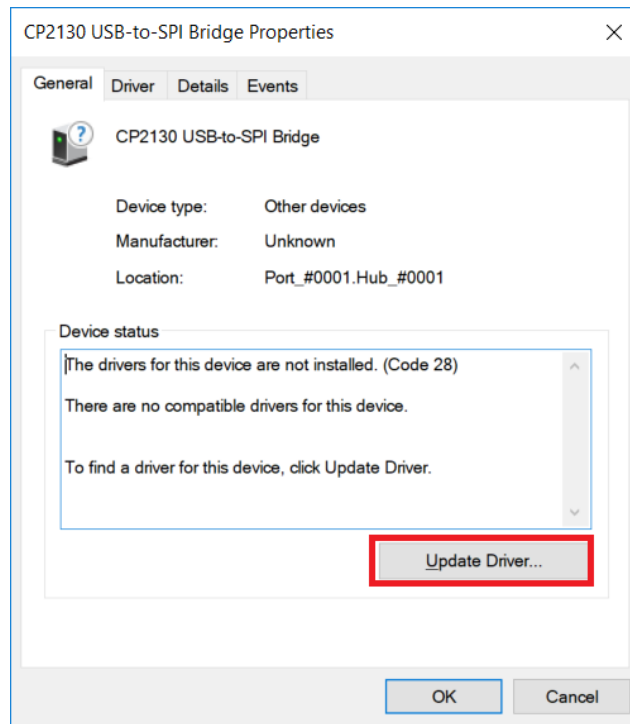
CP2130 USB-to-SPI Bridge Properties

General Driver Details Events

CP2130 USB-to-SPI Bridge

Device type: Other devices

Manufacturer: Unknown

Location: Port_#0001.Hub_#0001

Device status

The drivers for this device are not installed. (Code 28)

There are no compatible drivers for this device.

To find a driver for this device, click Update Driver.

Update Driver...

OK Cancel